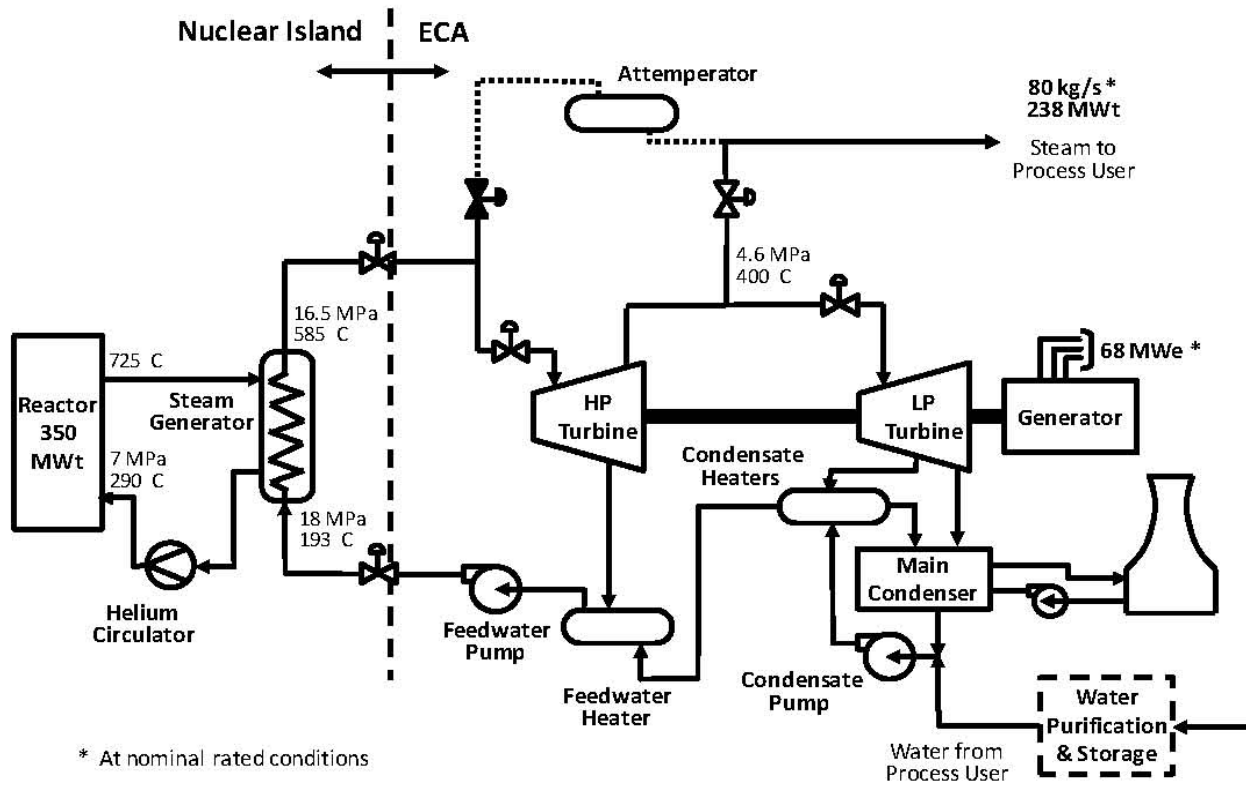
Nuclear Island
ECA
Attemperator
80 kg/s *
238 MWt
Steam to Process User
4.6 MPa
400 C
16.5 MPa
585 C
725 C
68 MWe *
Reactor
350
MWt
Steam
Generator
HP
Turbine
LP
Turbine
Generator
7 MPa
290 C
Condensate
Heaters
18 MPa
193 C
Main
Condenser
Helium
Circulator
Feedwater
Pump
Feedwater
Heater
Condensate
Pump
Water
Purification
& Storage
* At nominal rated conditions
Water from
Process User